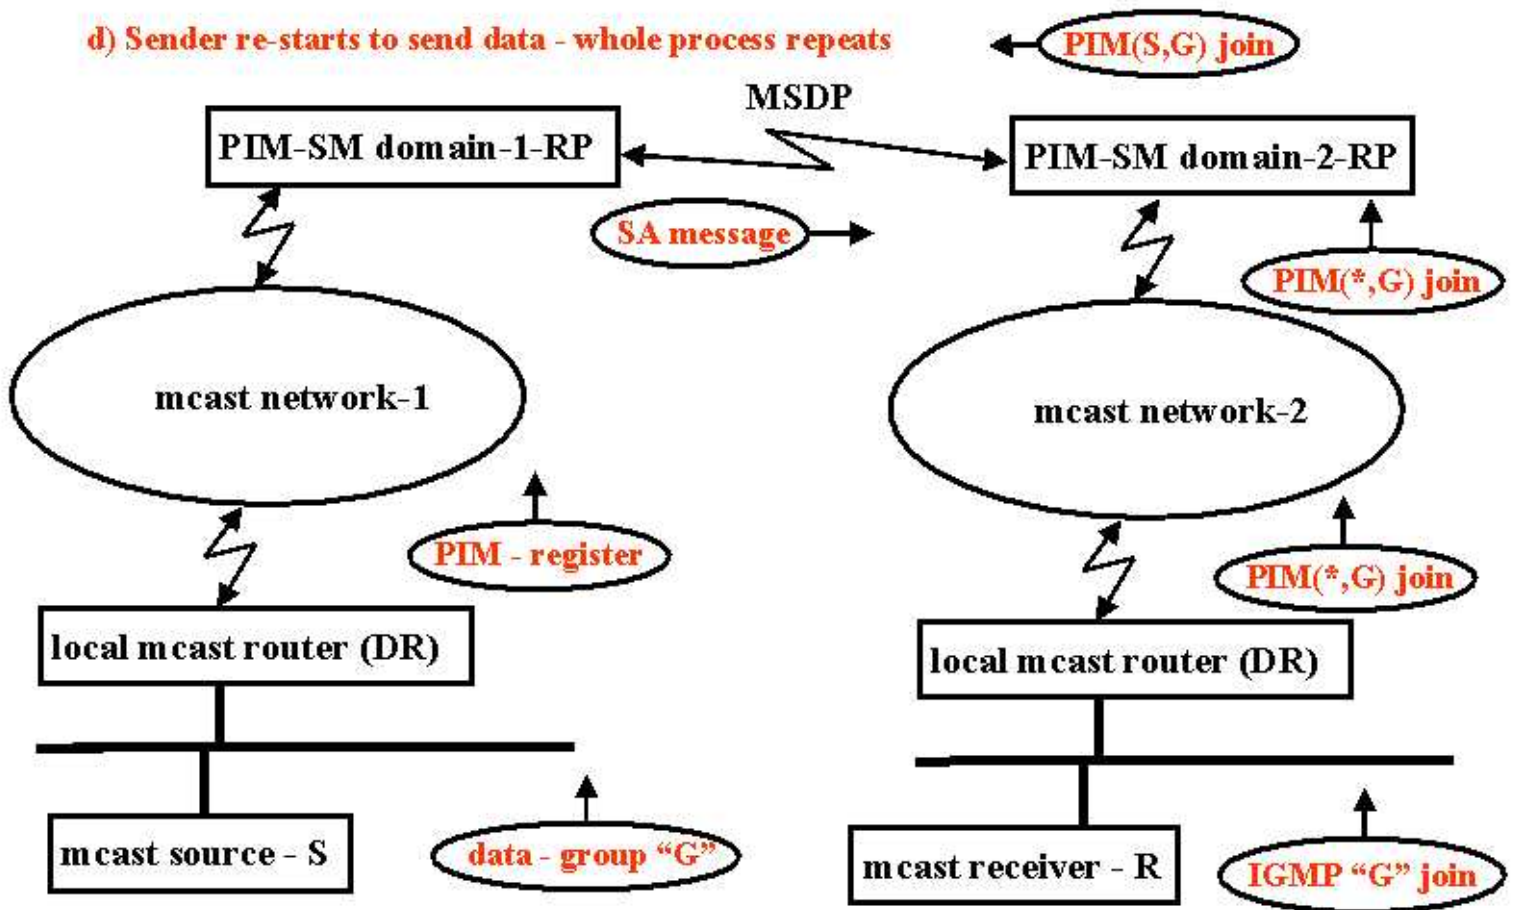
d) Sender re-starts to send data - whole process repeats

PIM(S,G) join

MSDP

PIM-SM domain-1-RP

PIM-SM domain-2-RP

SA message

PIM(*,G) join

mcast network-1

mcast network-2

PIM - register

PIM(*,G) join

local mcast router (DR)

local mcast router (DR)

mcast source - S

data - group "G"

mcast receiver - R

IGMP "G" join